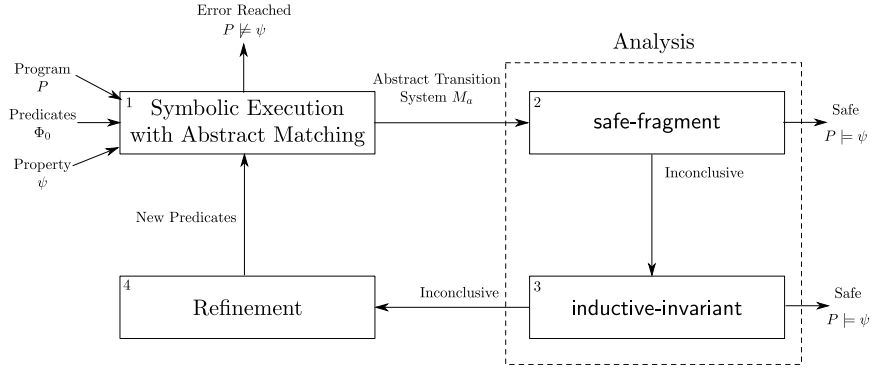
Error Reached
$P \not\models \psi$

Analysis

Program
$P$

Predicates
$\Phi_0$

Property
$\psi$

1 Symbolic Execution with Abstract Matching

Abstract Transition System $M_a$

2 safe-fragment

Safe
$P \models \psi$

Inconclusive

New Predicates

4 Refinement

Inconclusive

3 inductive-invariant

Safe
$P \models \psi$